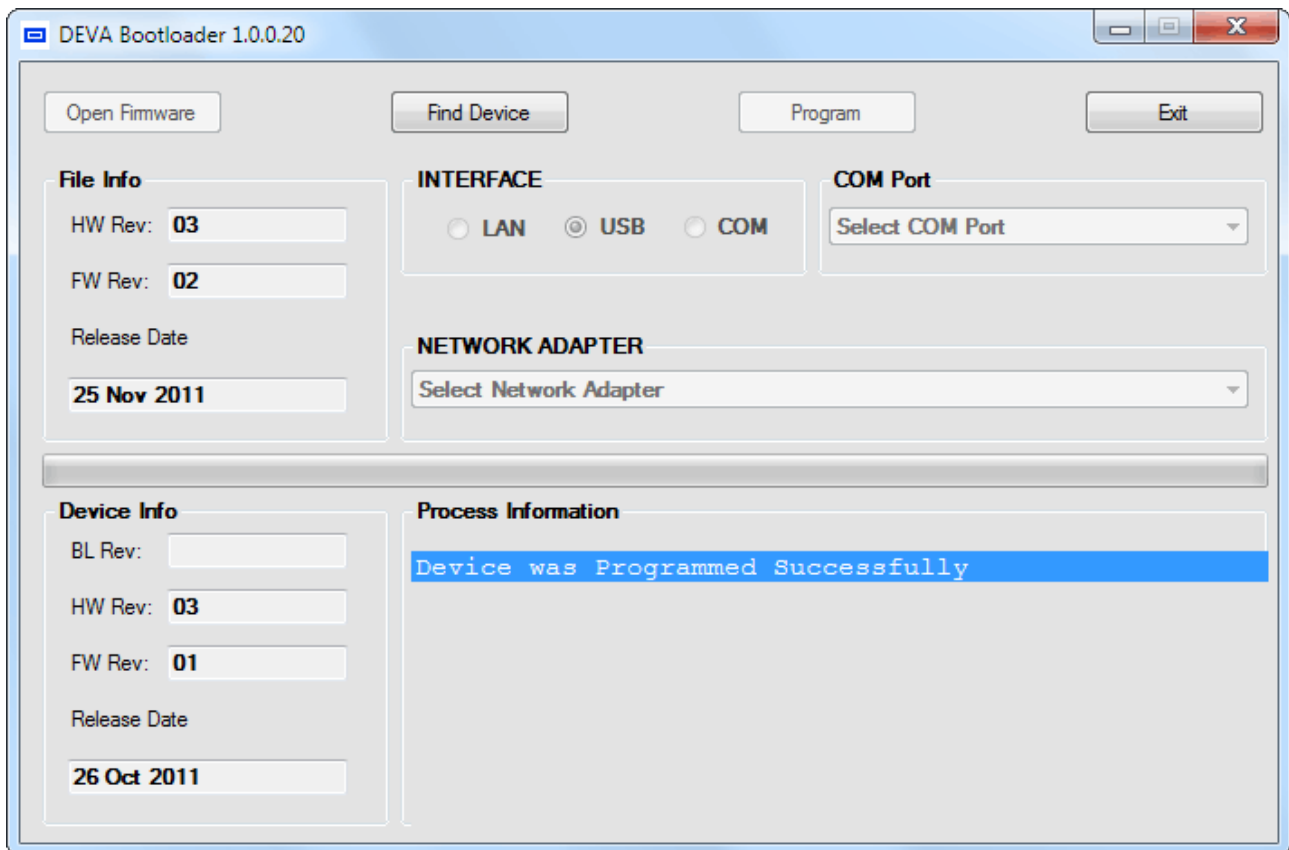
DEVA Bootloader 1.0.0.20

Open Firmware

Find Device

Program

Exit

File Info

HW Rev: 03

FW Rev: 02

Release Date

25 Nov 2011

INTERFACE

LAN USB COM

COM Port

Select COM Port

NETWORK ADAPTER

Select Network Adapter

Device Info

BL Rev:

HW Rev: 03

FW Rev: 01

Release Date

26 Oct 2011

Process Information

Device was Programmed Successfully